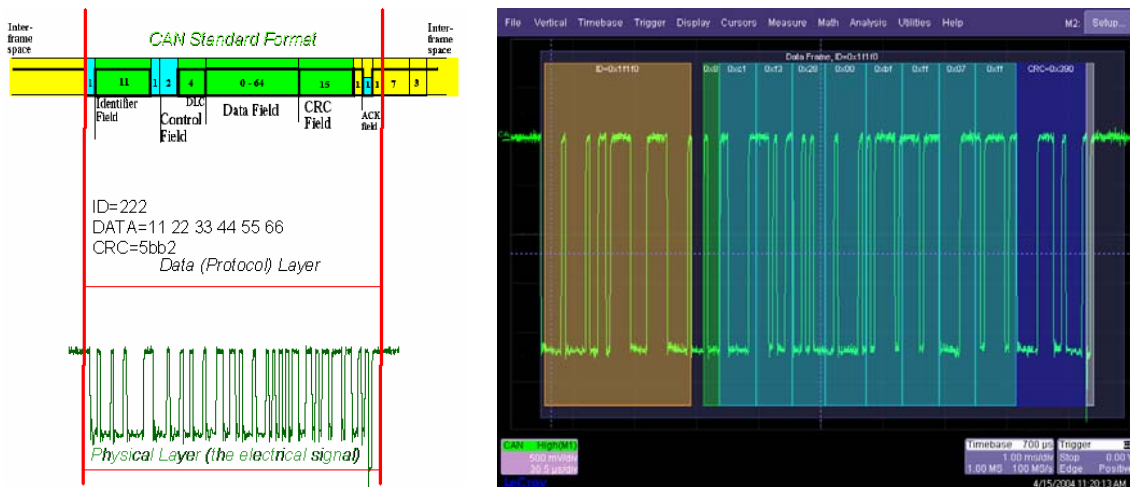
Inter-frame space

CAN Standard Format

Inter-frame space

1 | 11 | 1 | 1 | 2 | 4 | 0 - 64 | 15 | 1 | 1 | 1 | 1 | 7 | 3

Identifier Field

Control Field

DLC

Data Field

CRC Field

ACK field

ID=222
DATA=11 22 33 44 55 66
CRC=5bb2
Data (Protocol) Layer

Physical Layer (the electrical signal)

File Vertical Timebase Trigger Display Cursors Measure Math Analysis Utilities Help M2: Setup...

Data Frame, ID=0x1f1f0

ID=0x1f1f0 0x0 0xc1 0xf3 0x28 0x00 0xbf 0xff 0x07 0xff CRC=0x390

CAN High(M1)
500 mV/div
30.5 μs/div

Timebase 700 μs Trigger
1.00 ms/div Stop 0.00 V
1.00 MS 100 MS/s Edge Positive

LeCroy

4/15/2004 11:20:13 AM